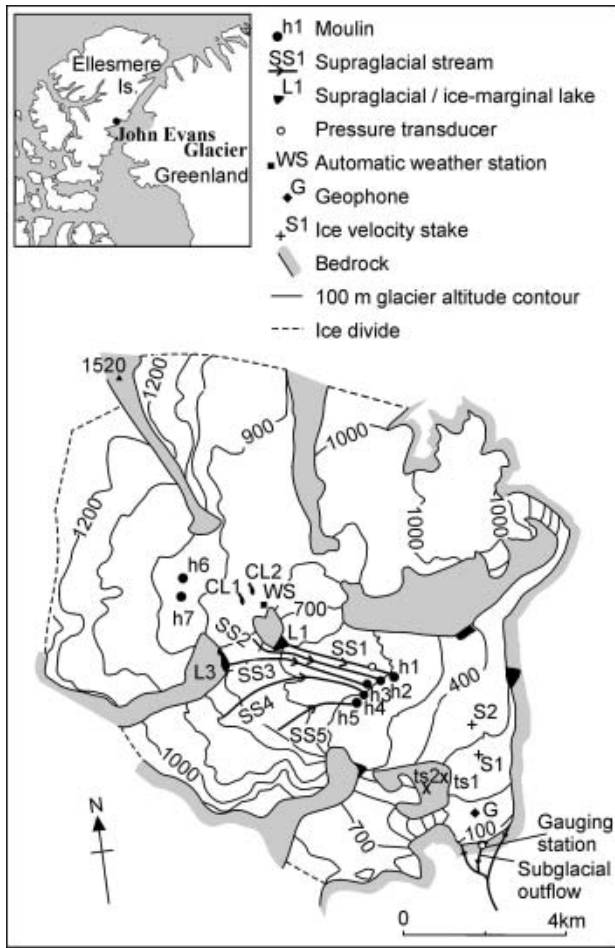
Ellesmere Is.
John Evans Glacier
Greenland

h1 Moulin
SS1 Supraglacial stream
L1 Supraglacial / ice-marginal lake
Pressure transducer
WS Automatic weather station
G Geophone
S1 Ice velocity stake
Bedrock
100 m glacier altitude contour
Ice divide

1520
1200
900
1000
1000
1000
1200
h6
h7
CL1
CL2
WS
700
SS2
L1
SS1
h1
L3
SS3
h3
h2
400
SS4
h5
h4
S2
SS5
S1
1000
ts2
ts1
700
G
100
Gauging station
Subglacial outflow
N
0
4km